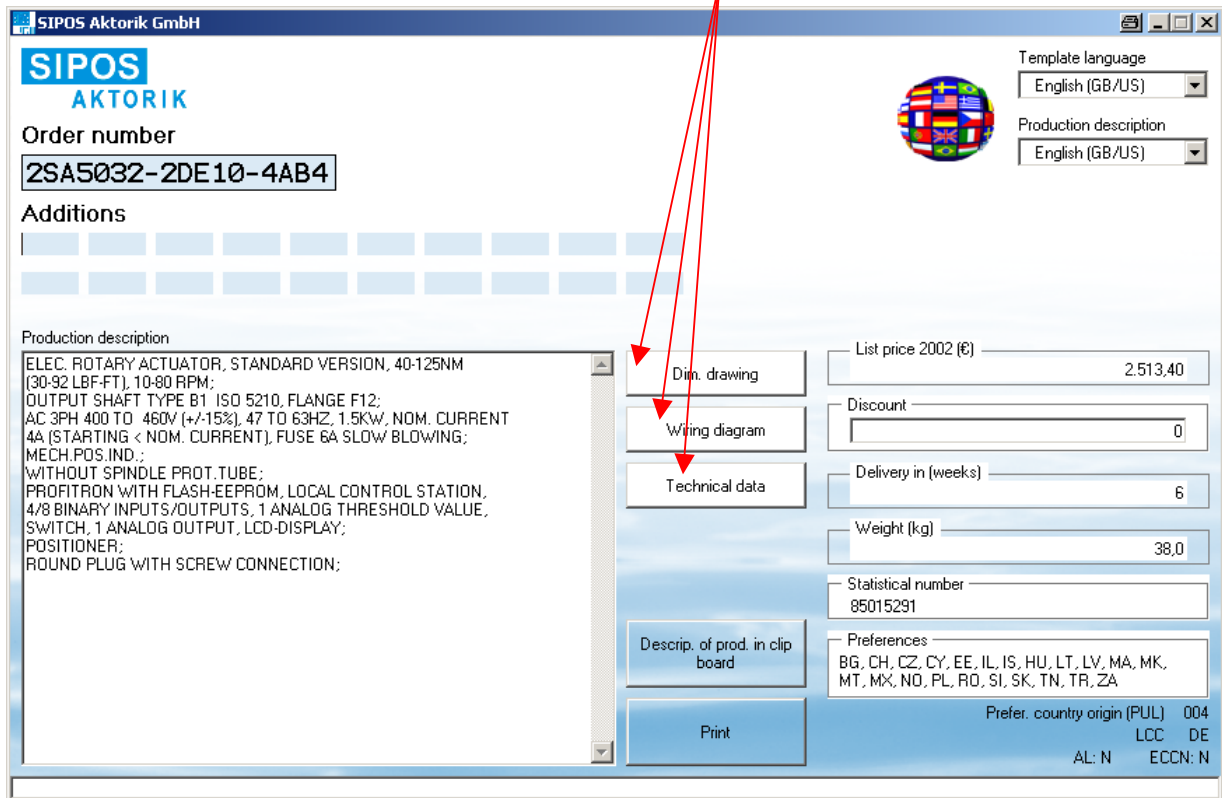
SIPOS Aktorik GmbH

SIPOS
AKTORIK

Order number
2SA5032-2DE10-4AB4

Additions

Template language
English (GB/US)

Production description
English (GB/US)

Production description
ELEC. ROTARY ACTUATOR, STANDARD VERSION, 40-125NM (30-92 LBF-FT), 10-80 RPM;
OUTPUT SHAFT TYPE B1 ISO 5210, FLANGE F12;
AC 3PH 400 TO 460V (+/-15%), 47 TO 63HZ, 1.5KW, NOM. CURRENT 4A (STARTING < NOM. CURRENT), FUSE 6A SLOW BLOWING;
MECH.POS.IND.;
WITHOUT SPINDLE PROT.TUBE;
PROFITRON WITH FLASH-EEPROM, LOCAL CONTROL STATION, 4/8 BINARY INPUTS/OUTPUTS, 1 ANALOG THRESHOLD VALUE, SWITCH, 1 ANALOG OUTPUT, LCD-DISPLAY;
POSITIONER;
ROUND PLUG WITH SCREW CONNECTION;

Dim. drawing

Wiring diagram

Technical data

Descrip. of prod. in clip board

Print

List price 2002 (€)
2.513,40

Discount
0

Delivery in (weeks)
6

Weight (kg)
38,0

Statistical number
85015291

Preferences
BG, CH, CZ, CY, EE, IL, IS, HU, LT, LV, MA, MK, MT, MX, NO, PL, RO, SI, SK, TN, TR, ZA

Prefer. country origin (PUL) 004
LCC DE
AL: N ECCN: N